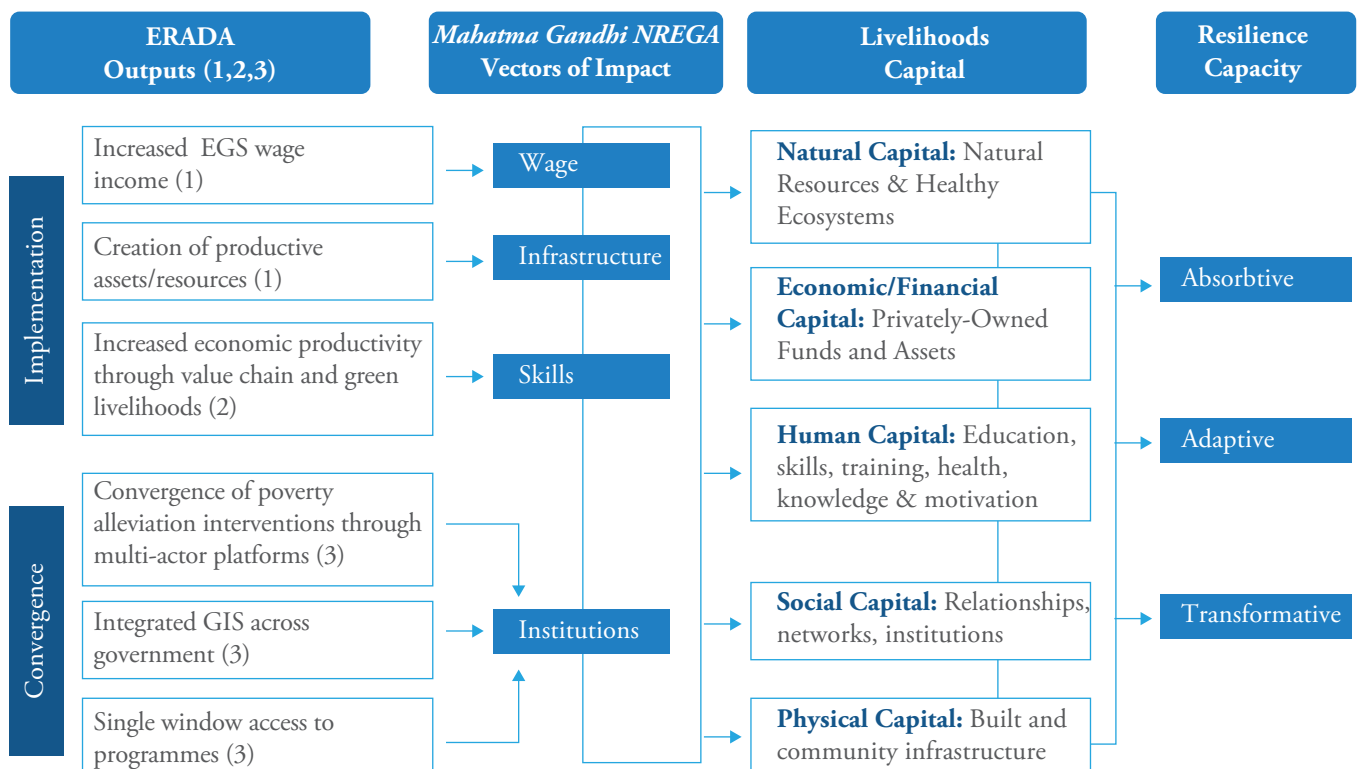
ERADA
Outputs (1,2,3)

Mahatma Gandhi NREGA
Vectors of Impact

Livelihoods
Capital

Resilience
Capacity

Implementation

Increased EGS wage income (1)

Creation of productive assets/resources (1)

Increased economic productivity through value chain and green livelihoods (2)

Convergence

Convergence of poverty alleviation interventions through multi-actor platforms (3)

Integrated GIS across government (3)

Single window access to programmes (3)

Wage

Infrastructure

Skills

Institutions

Natural Capital: Natural Resources & Healthy Ecosystems

Economic/Financial Capital: Privately-Owned Funds and Assets

Human Capital: Education, skills, training, health, knowledge & motivation

Social Capital: Relationships, networks, institutions

Physical Capital: Built and community infrastructure

Absorbtive

Adaptive

Transformative